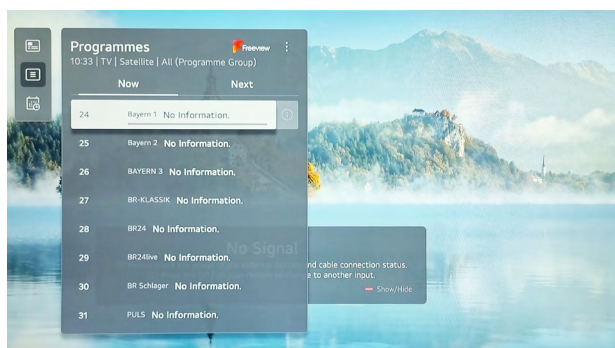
Programmes
10:33 | TV | Satellite | All (Programme Group)

Freeview

Now
Next

24 Bayern 1 No Information.
25 Bayern 2 No Information.
26 BAYERN 3 No Information.
27 BR-KLASSIK No Information.
28 BR24 No Information.
29 BR24live No Information.
30 BR Schlager No Information.
31 PULS No Information.

No Signal
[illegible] and cable connection status.
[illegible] to another input.
Show/Hide